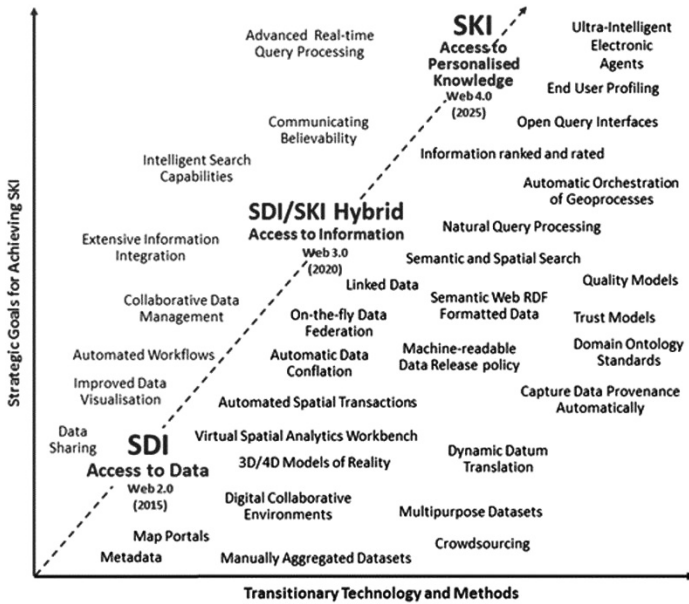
Strategic Goals for Achieving SKI

Advanced Real-time Query Processing

SKI
Access to Personalised Knowledge
Web 4.0
(2025)

Ultra-Intelligent Electronic Agents

End User Profiling

Open Query Interfaces

Communicating Believability

Intelligent Search Capabilities

Information ranked and rated

Automatic Orchestration of Geoprocesses

SDI/SKI Hybrid
Access to Information
Web 3.0
(2020)

Natural Query Processing

Extensive Information Integration

Semantic and Spatial Search

Linked Data

Quality Models

Collaborative Data Management

Semantic Web RDF Formatted Data

On-the-fly Data Federation

Trust Models

Automated Workflows

Automatic Data Conflation

Machine-readable Data Release policy

Domain Ontology Standards

Improved Data Visualisation

Capture Data Provenance Automatically

Automated Spatial Transactions

Data Sharing

SDI
Access to Data
Web 2.0
(2015)

Virtual Spatial Analytics Workbench

3D/4D Models of Reality

Dynamic Datum Translation

Digital Collaborative Environments

Multipurpose Datasets

Map Portals

Metadata

Manually Aggregated Datasets

Crowdsourcing

Transitionary Technology and Methods